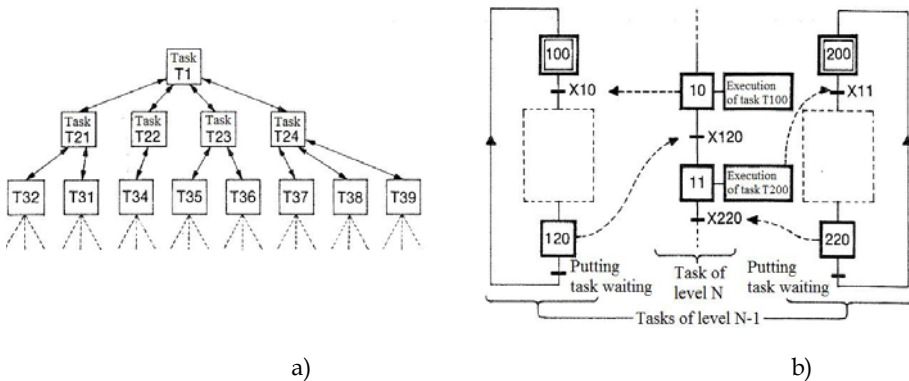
Task T1

Task T21

Task T22

Task T23

Task T24

T32 T31 T34 T35 T36 T37 T38 T39

a)

100

X10

10

Execution of task T100

200

X11

X120

11

Execution of task T200

X220

120

220

Putting task waiting

Task of level N

Putting task waiting

Tasks of level N-1

b)